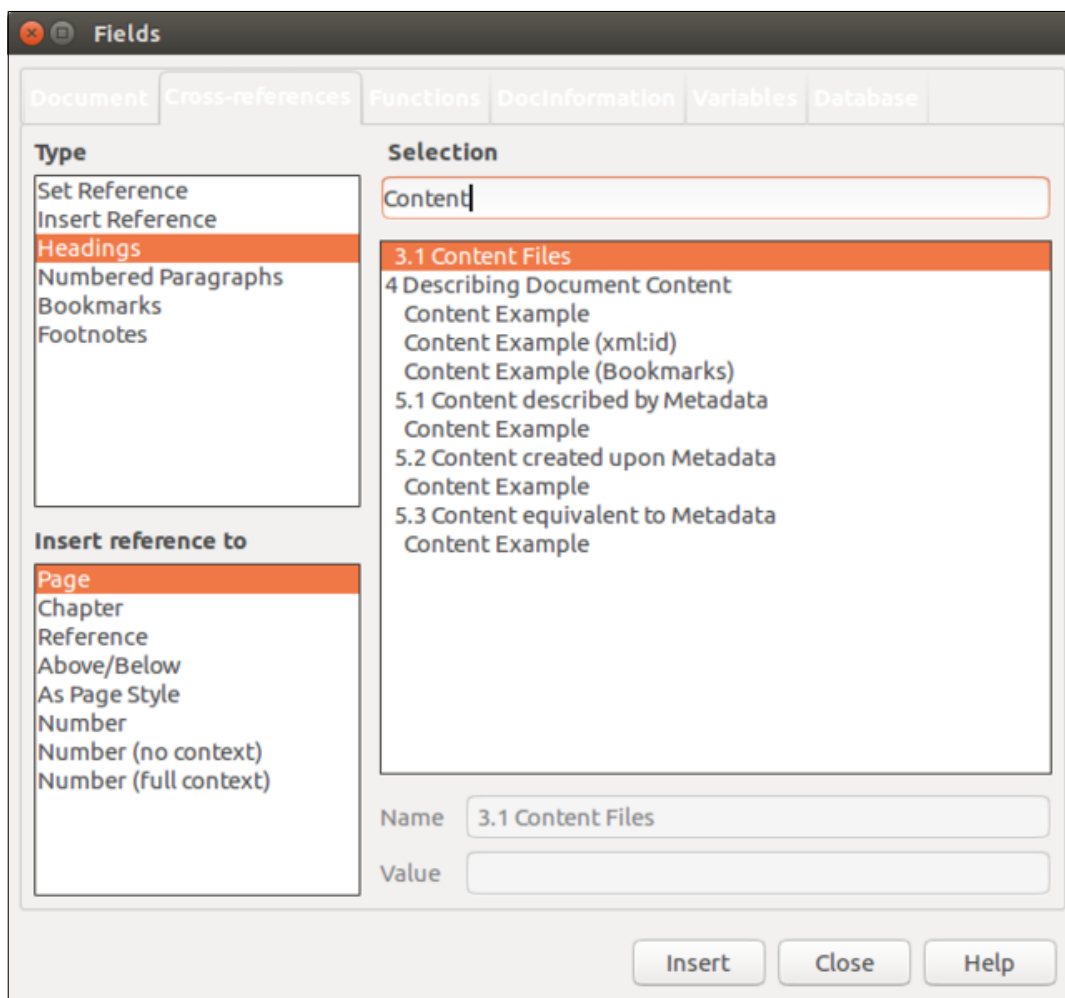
Fields

Document Cross-references Functions DocInformation Variables Database

Type

Set Reference
Insert Reference
Headings
Numbered Paragraphs
Bookmarks
Footnotes

Insert reference to

Page
Chapter
Reference
Above/Below
As Page Style
Number
Number (no context)
Number (full context)

Selection

Content

3.1 Content Files
4 Describing Document Content
Content Example
Content Example (xml:id)
Content Example (Bookmarks)
5.1 Content described by Metadata
Content Example
5.2 Content created upon Metadata
Content Example
5.3 Content equivalent to Metadata
Content Example

Name 3.1 Content Files

Value

Insert Close Help